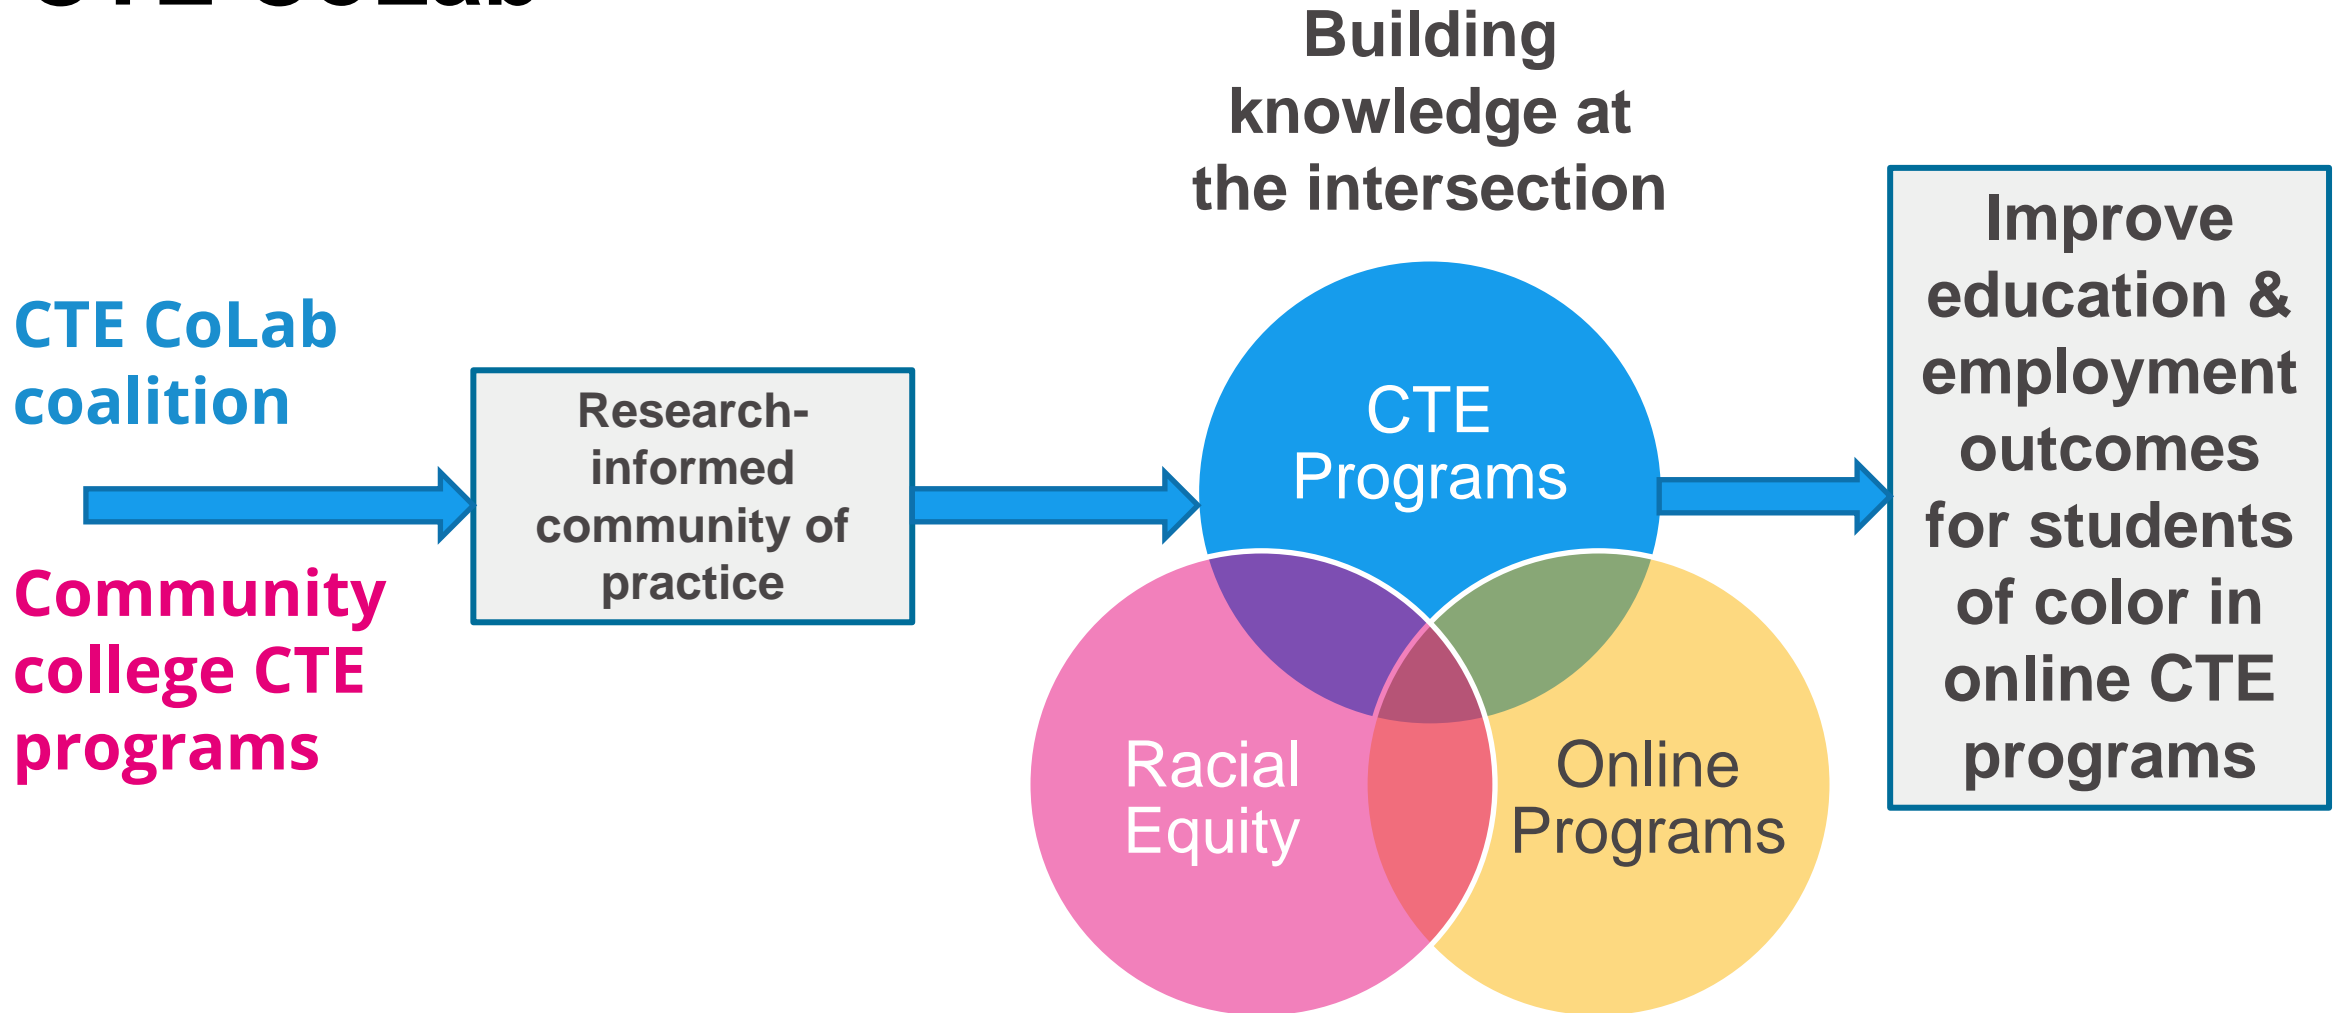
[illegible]

Building knowledge at the intersection

CTE CoLab coalition

Community college CTE programs

Research-informed community of practice

CTE Programs

Racial Equity

Online Programs

Improve education & employment outcomes for students of color in online CTE programs